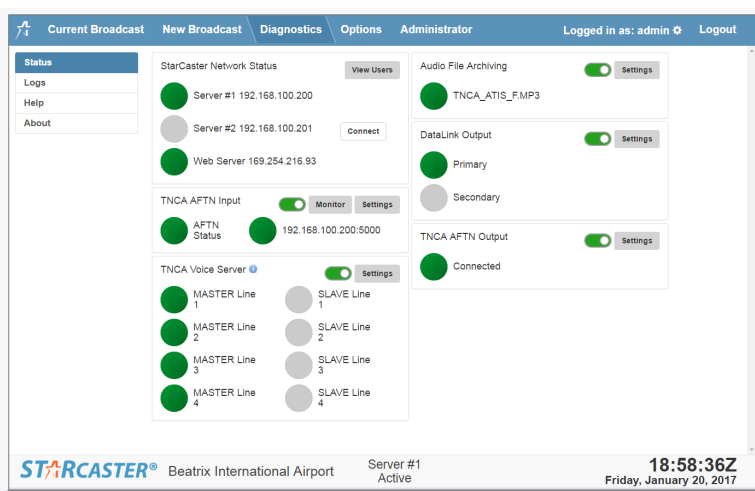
Current Broadcast New Broadcast Diagnostics Options Administrator Logged in as: admin Logout

Status
Logs
Help
About

StarCaster Network Status
View Users
Server #1 192.168.100.200
Server #2 192.168.100.201
Connect
Web Server 169.254.216.93

TNCA AFTN Input
Monitor
Settings
AFTN Status
192.168.100.200:5000

TNCA Voice Server
Settings
MASTER Line 1
SLAVE Line 1
MASTER Line 2
SLAVE Line 2
MASTER Line 3
SLAVE Line 3
MASTER Line 4
SLAVE Line 4

Audio File Archiving
Settings
TNCA_ATIS_F.MP3

DataLink Output
Settings
Primary
Secondary

TNCA AFTN Output
Settings
Connected

STARCASTER® Beatrix International Airport
Server #1
Active
18:58:36Z
Friday, January 20, 2017